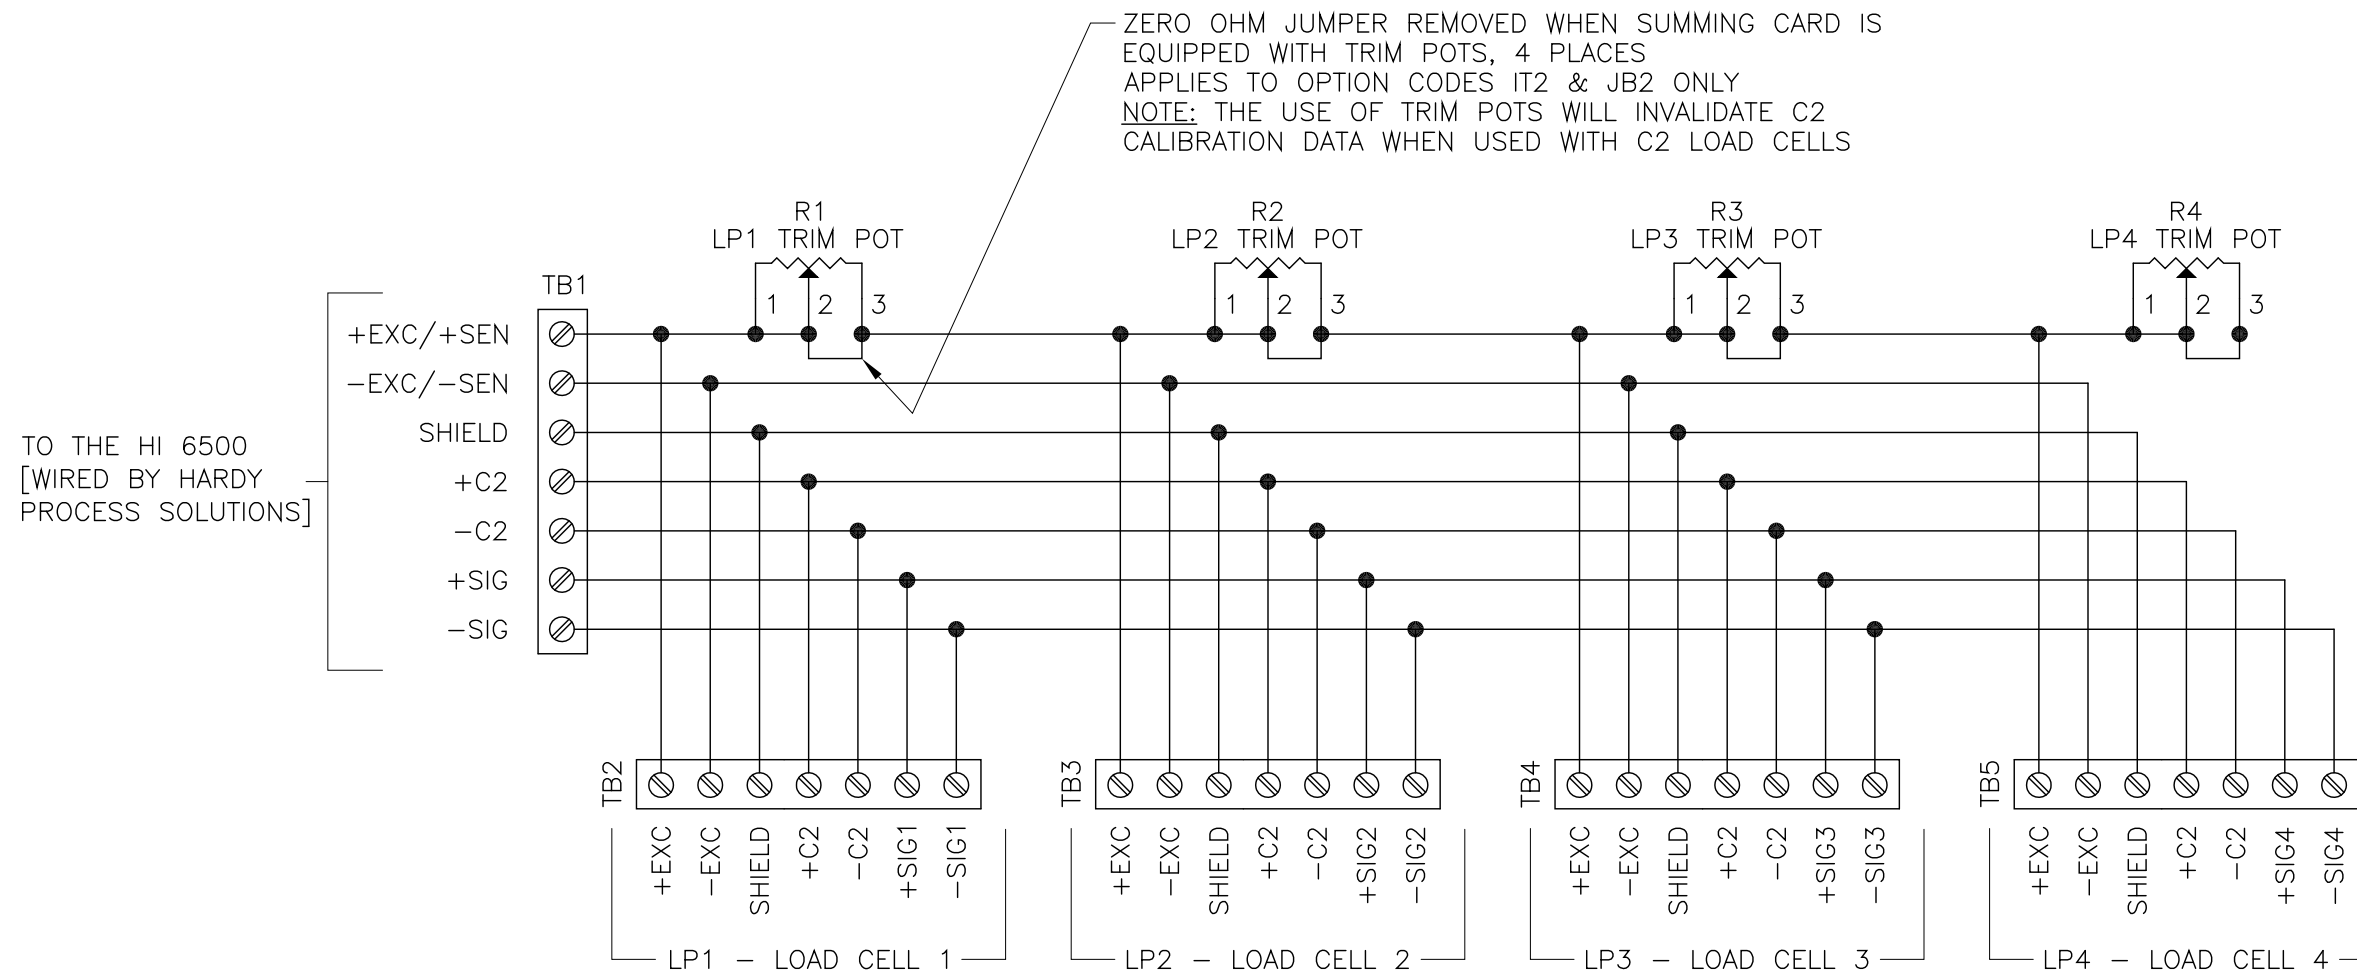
ZERO OHM JUMPER REMOVED WHEN SUMMING CARD IS EQUIPPED WITH TRIM POTS, 4 PLACES
APPLIES TO OPTION CODES IT2 & JB2 ONLY
NOTE: THE USE OF TRIM POTS WILL INVALIDATE C2 CALIBRATION DATA WHEN USED WITH C2 LOAD CELLS

R1
LP1 TRIM POT
1 2 3

R2
LP2 TRIM POT
1 2 3

R3
LP3 TRIM POT
1 2 3

R4
LP4 TRIM POT
1 2 3

TB1
+EXC/+SEN
−EXC/−SEN
SHIELD
+C2
−C2
+SIG
−SIG

TO THE HI 6500 [WIRED BY HARDY PROCESS SOLUTIONS]

TB2
+EXC −EXC SHIELD +C2 −C2 +SIG1 −SIG1
LP1 − LOAD CELL 1

TB3
+EXC −EXC SHIELD +C2 −C2 +SIG2 −SIG2
LP2 − LOAD CELL 2

TB4
+EXC −EXC SHIELD +C2 −C2 +SIG3 −SIG3
LP3 − LOAD CELL 3

TB5
+EXC −EXC SHIELD +C2 −C2 +SIG4 −SIG4
LP4 − LOAD CELL 4